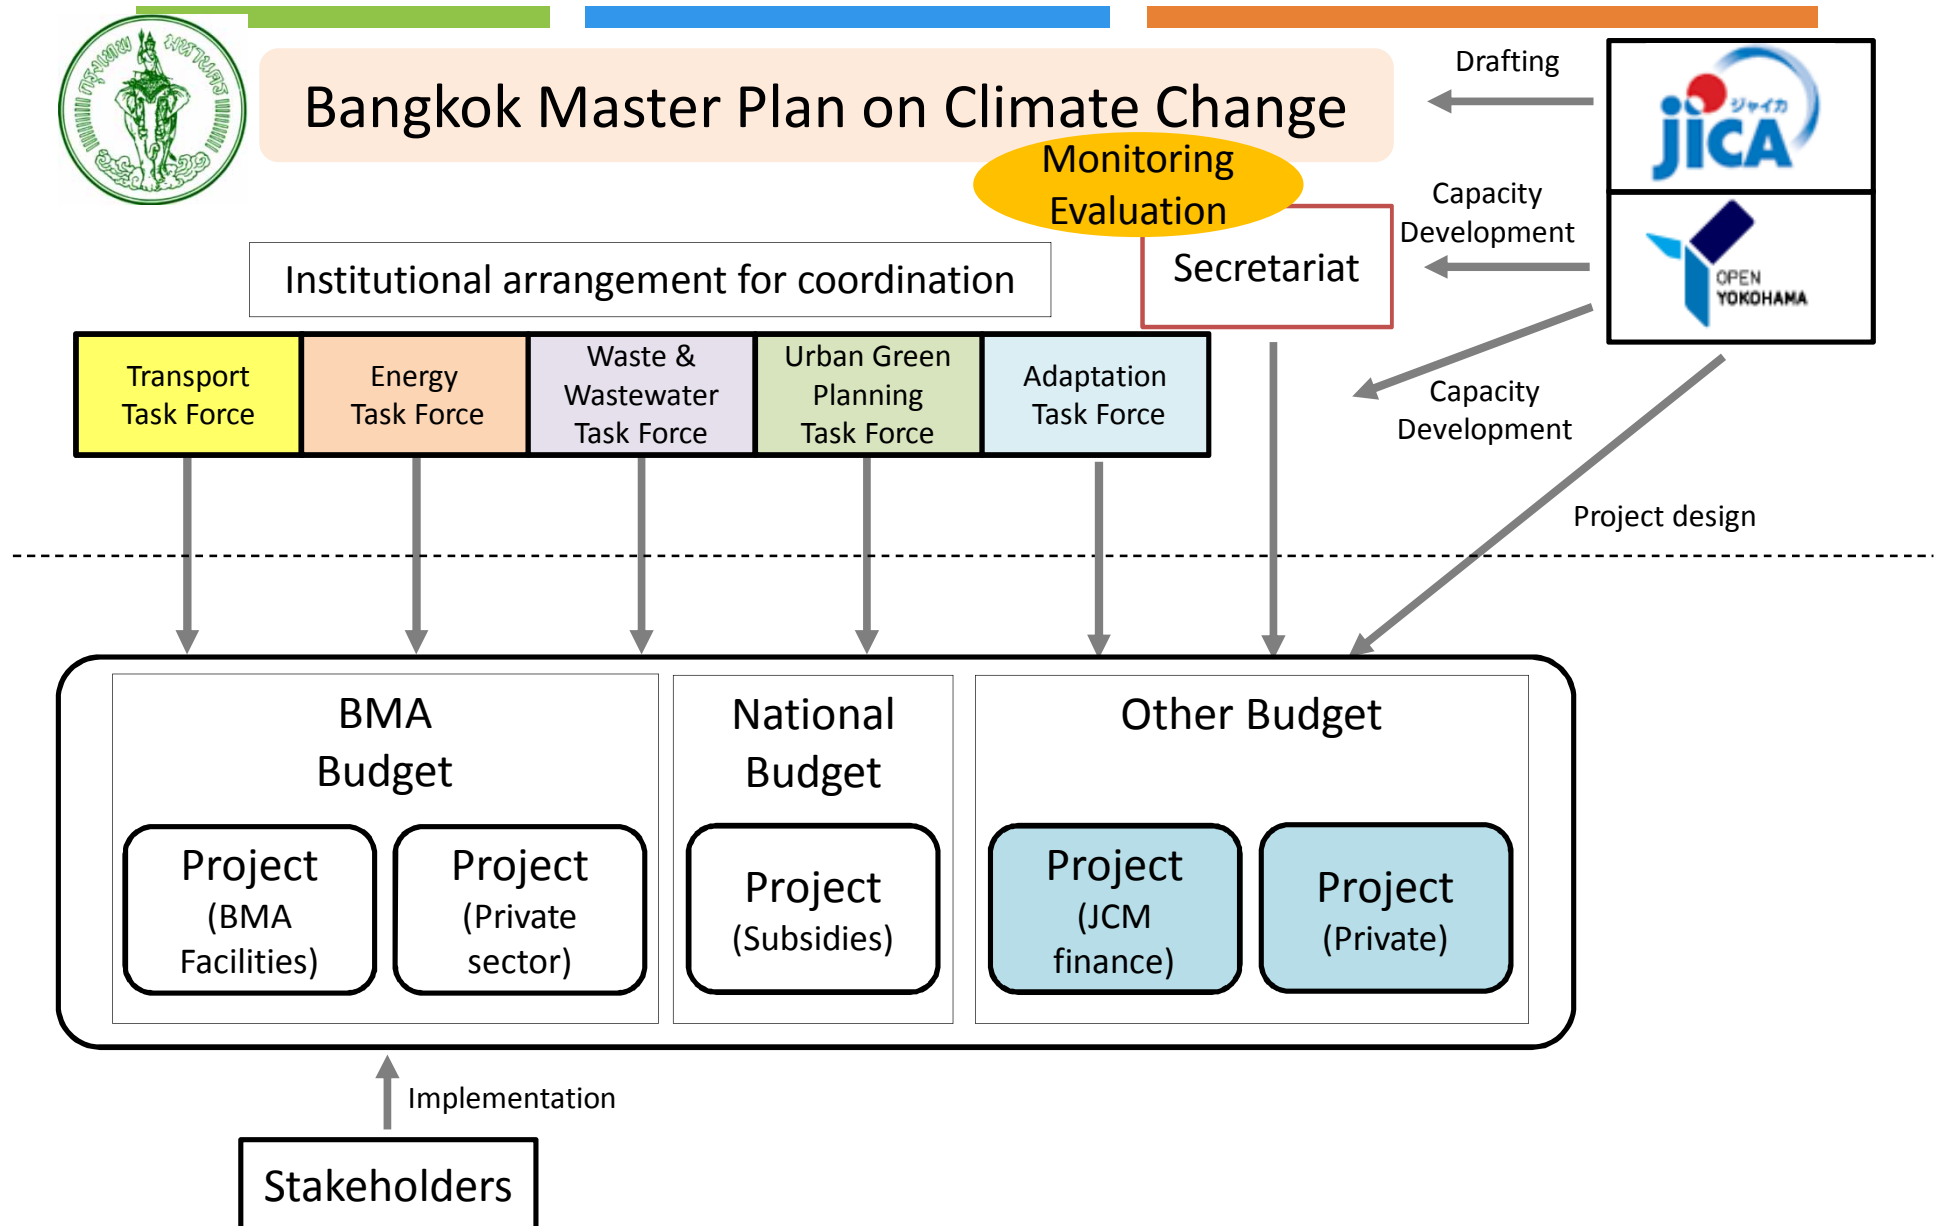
Bangkok Master Plan on Climate Change

Monitoring Evaluation

Drafting

jica ジャイカ

Capacity Development

OPEN YOKOHAMA

Secretariat

Institutional arrangement for coordination

Capacity Development

Transport Task Force

Energy Task Force

Waste & Wastewater Task Force

Urban Green Planning Task Force

Adaptation Task Force

Project design

BMA Budget

Project (BMA Facilities)

Project (Private sector)

National Budget

Project (Subsidies)

Other Budget

Project (JCM finance)

Project (Private)

Implementation

Stakeholders